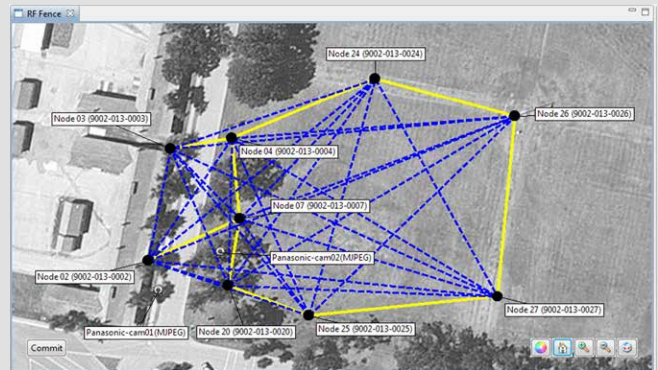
RF Fence

Node 24 (9002-013-0024)

Node 26 (9002-013-0026)

Node 03 (9002-013-0003)

Node 04 (9002-013-0004)

Node 07 (9002-013-0007)

Panasonic-cam02(MJPEG)

Node 02 (9002-013-0002)

Node 27 (9002-013-0027)

Panasonic-cam01(MJPEG)

Node 20 (9002-013-0020)

Node 25 (9002-013-0025)

Commit